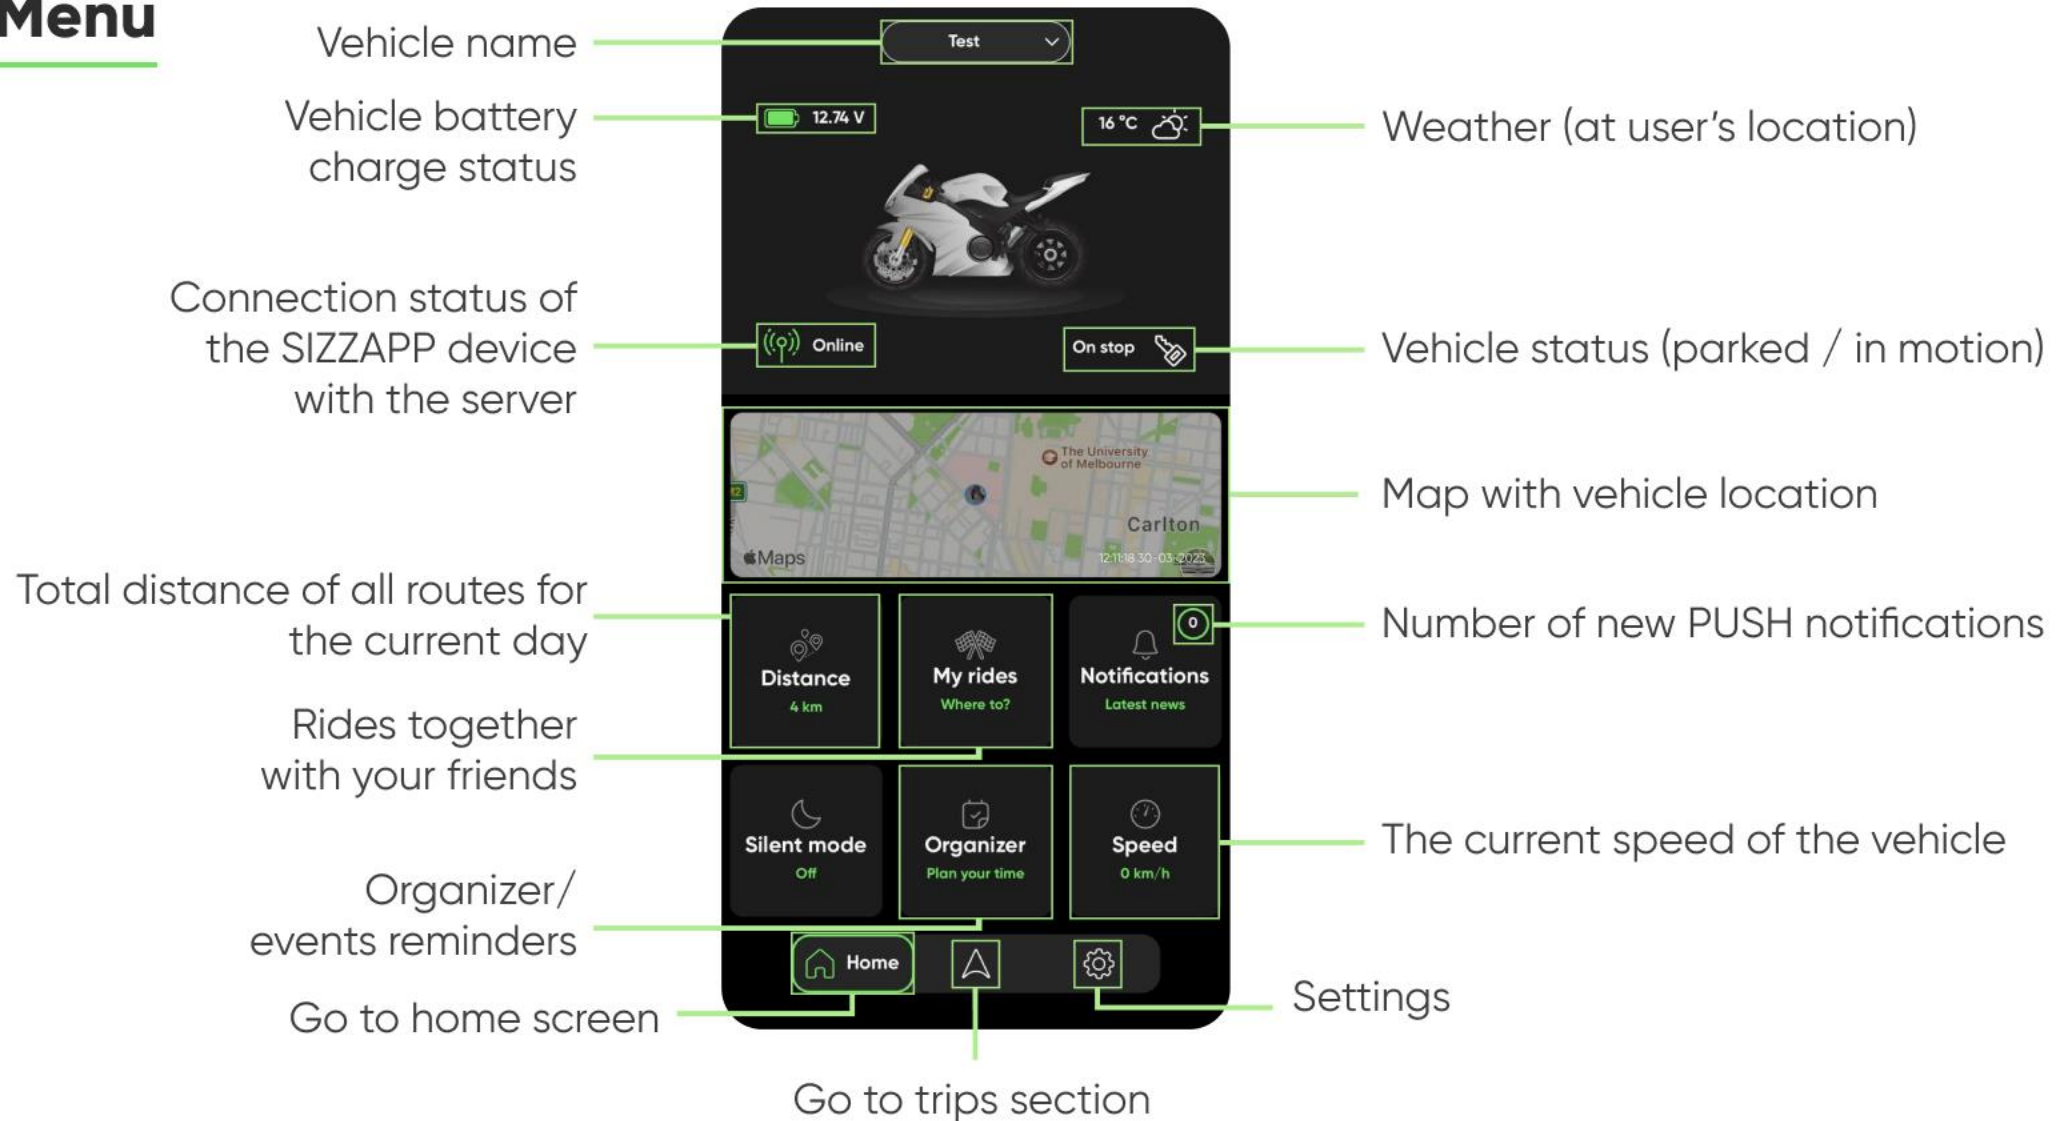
Menu

Vehicle name

Test

Vehicle battery charge status

12.74 V

16 °C

Weather (at user's location)

Connection status of the SIZZAPP device with the server

Online

On stop

Vehicle status (parked / in motion)

The University of Melbourne

Carlton

Maps

12:11:18 30-03-2023

Map with vehicle location

Total distance of all routes for the current day

Distance
4 km

My rides
Where to?

0

Notifications
Latest news

Number of new PUSH notifications

Rides together with your friends

Silent mode
Off

Organizer
Plan your time

Speed
0 km/h

The current speed of the vehicle

Organizer/ events reminders

Home

Settings

Go to home screen

Go to trips section